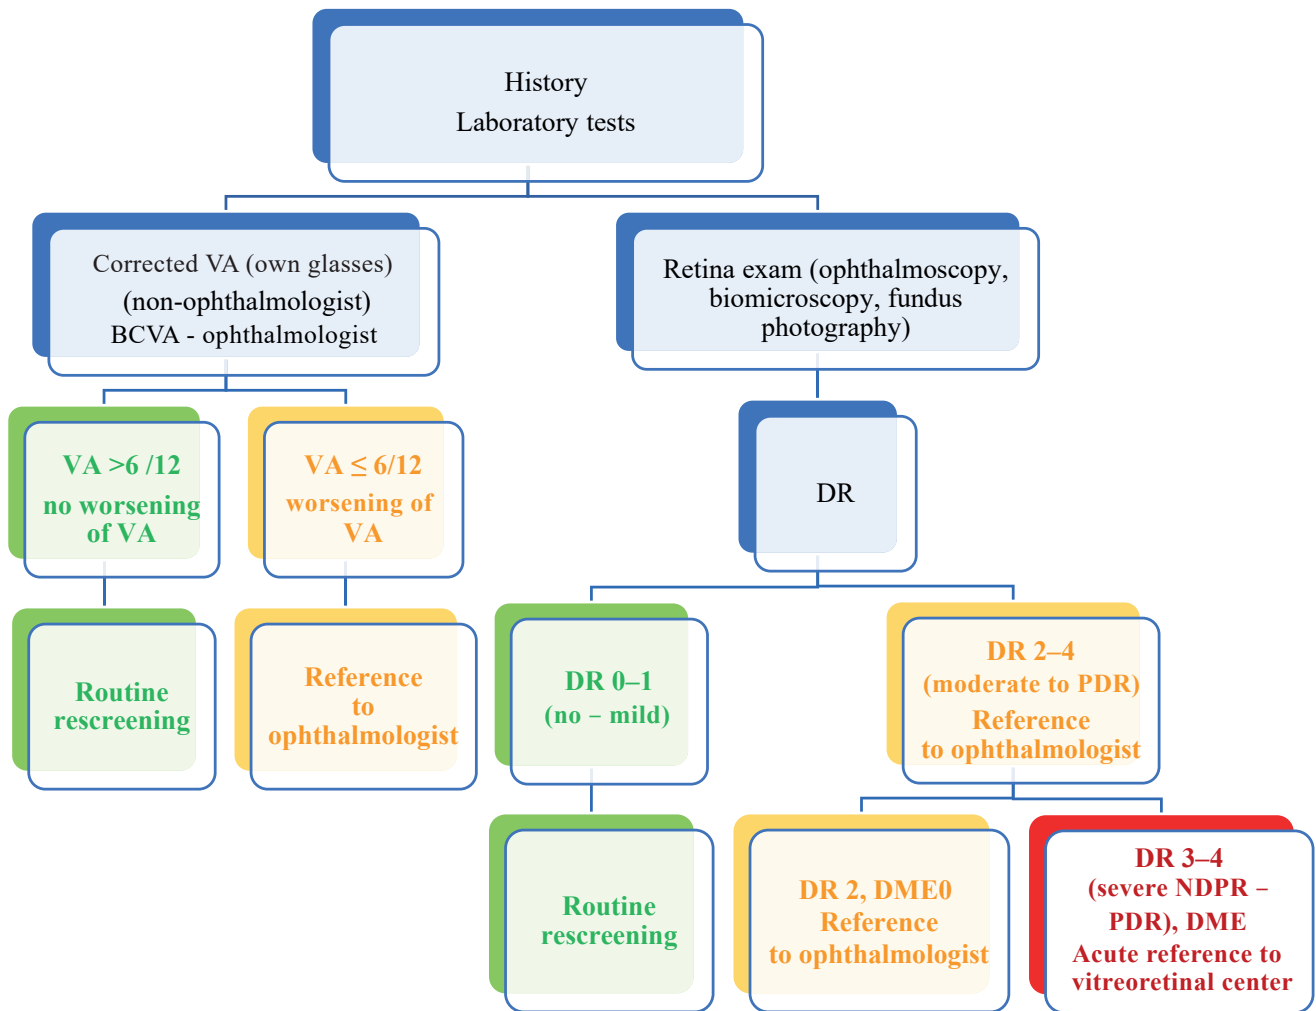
History
Laboratory tests

Corrected VA (own glasses)
(non-ophthalmologist)
BCVA - ophthalmologist

Retina exam (ophthalmoscopy, biomicroscopy, fundus photography)

VA >6 /12
no worsening of VA

VA $\leq$ 6/12
worsening of VA

DR

Routine rescreening

Reference to ophthalmologist

DR 0–1
(no – mild)

DR 2–4
(moderate to PDR)
Reference
to ophthalmologist

Routine rescreening

DR 2, DME0
Reference
to ophthalmologist

DR 3–4
(severe NDPR – PDR), DME
Acute reference to vitreoretinal center